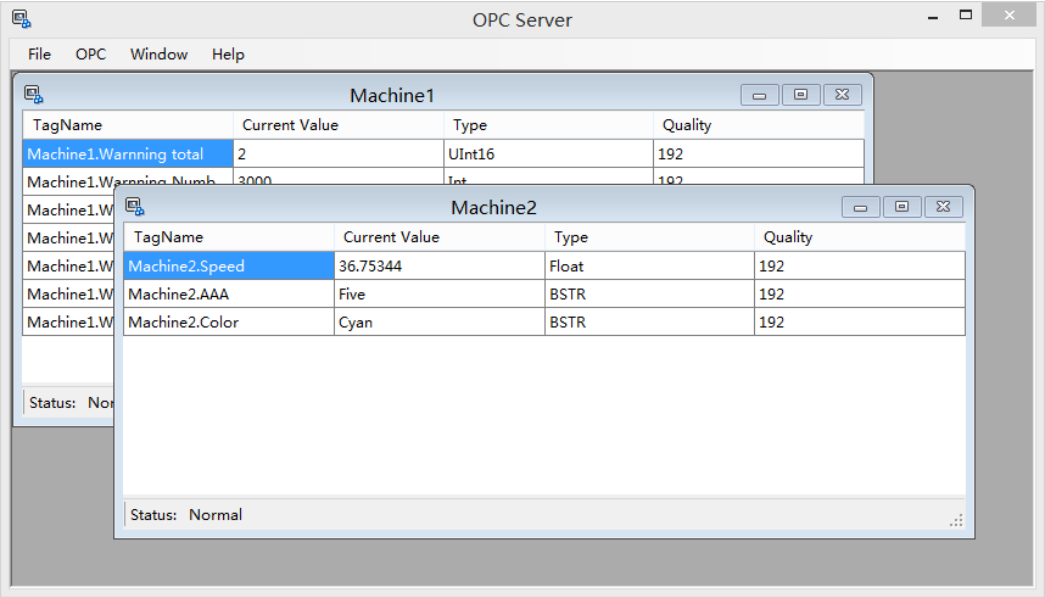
OPC Server

File OPC Window Help

Machine1

| TagName | Current Value | Type | Quality |
|---|---|---|---|
| Machine1.Warnning total | 2 | UInt16 | 192 |
| Machine1.Warnning Numb | 3000 | Int | 192 |
| Machine1.W | | | |
| Machine1.W | | | |
| Machine1.W | | | |
| Machine1.W | | | |
| Machine1.W | | | |

Status: Nor

Machine2

| TagName | Current Value | Type | Quality |
|---|---|---|---|
| Machine2.Speed | 36.75344 | Float | 192 |
| Machine2.AAA | Five | BSTR | 192 |
| Machine2.Color | Cyan | BSTR | 192 |

Status: Normal